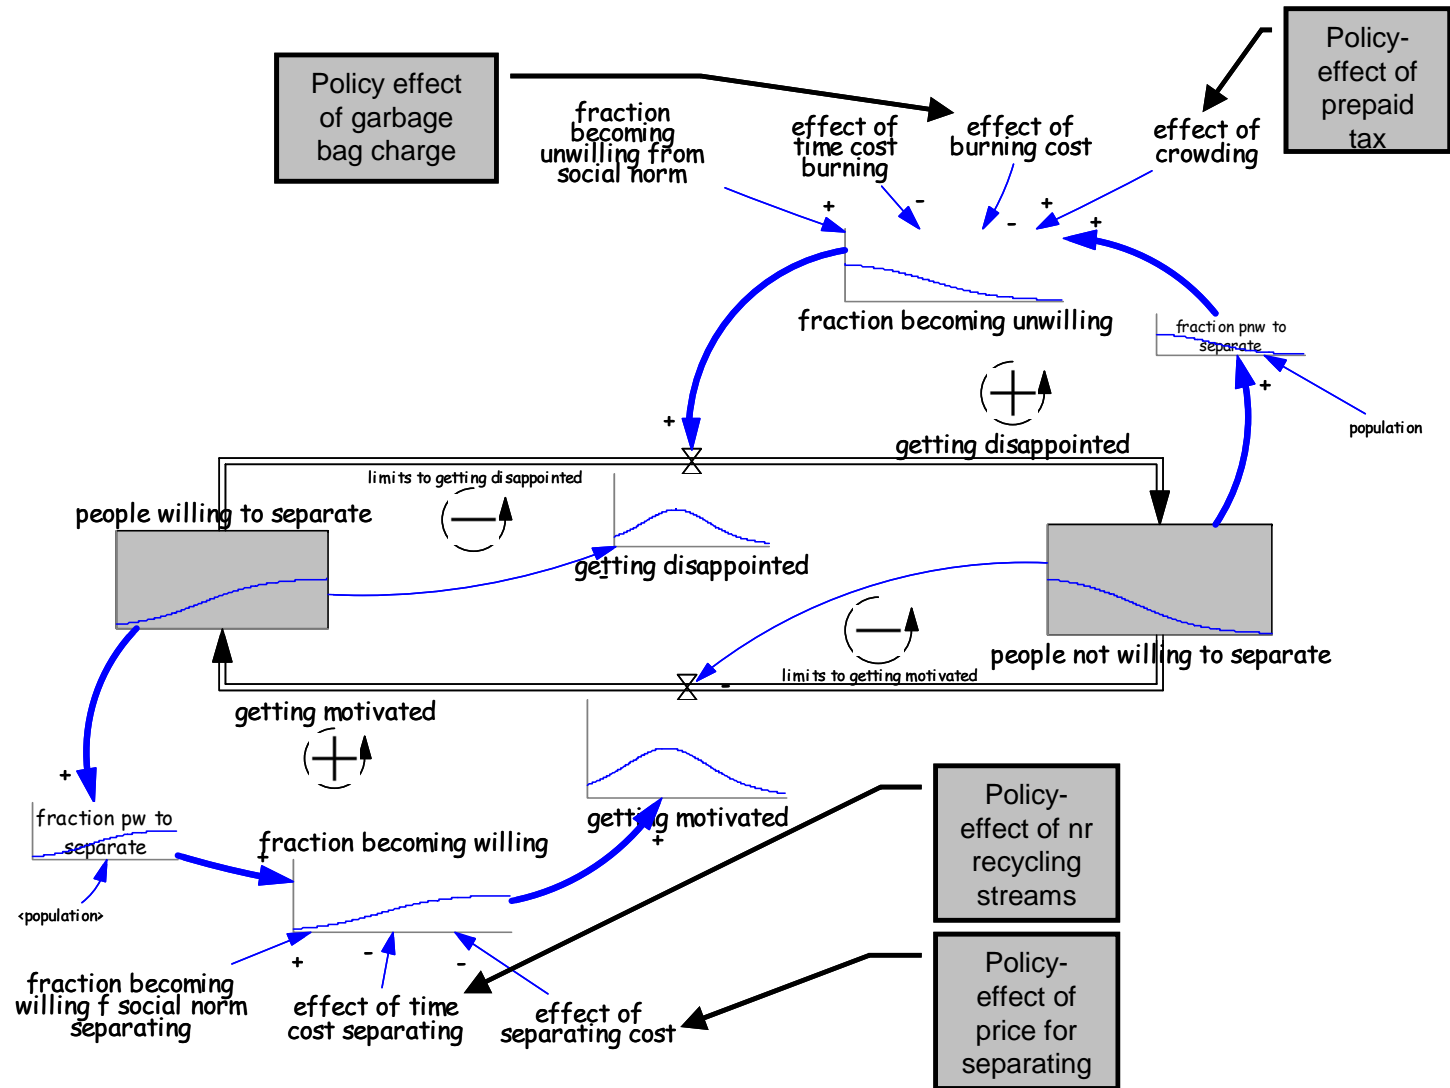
Policy effect of garbage bag charge

Policy-effect of prepaid tax

fraction becoming unwilling from social norm

effect of time cost burning

effect of burning cost

effect of crowding

+

-

-

+

+

fraction becoming unwilling

fraction pnw to separate

+

population

+

getting disappointed

limits to getting disappointed

people willing to separate

getting disappointed

people not willing to separate

limits to getting motivated

-

getting motivated

+

fraction pw to separate

<population>

fraction becoming willing

getting motivated

+

Policy-effect of nr recycling streams

+

-

-

fraction becoming willing f social norm separating

effect of time cost separating

effect of separating cost

Policy-effect of price for separating